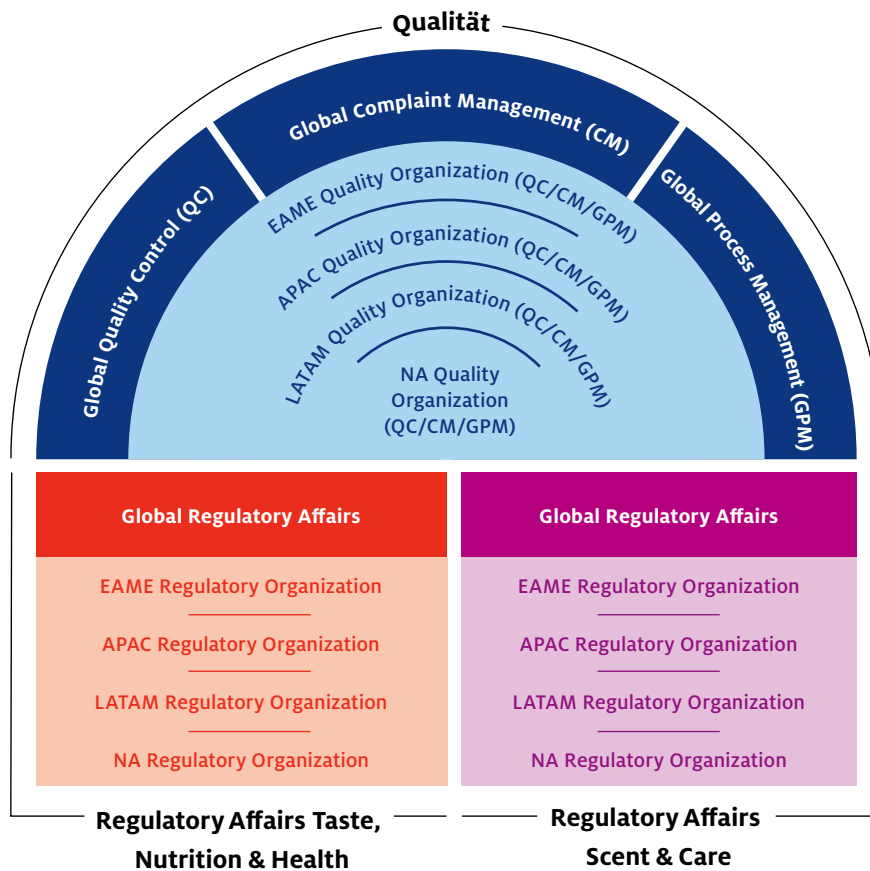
Qualität

Global Quality Control (QC)

Global Complaint Management (CM)

Global Process Management (GPM)

EAME Quality Organization (QC/CM/GPM)

APAC Quality Organization (QC/CM/GPM)

LATAM Quality Organization (QC/CM/GPM)

NA Quality Organization (QC/CM/GPM)

Global Regulatory Affairs

EAME Regulatory Organization

APAC Regulatory Organization

LATAM Regulatory Organization

NA Regulatory Organization

Global Regulatory Affairs

EAME Regulatory Organization

APAC Regulatory Organization

LATAM Regulatory Organization

NA Regulatory Organization

Regulatory Affairs Taste, Nutrition & Health

Regulatory Affairs Scent & Care